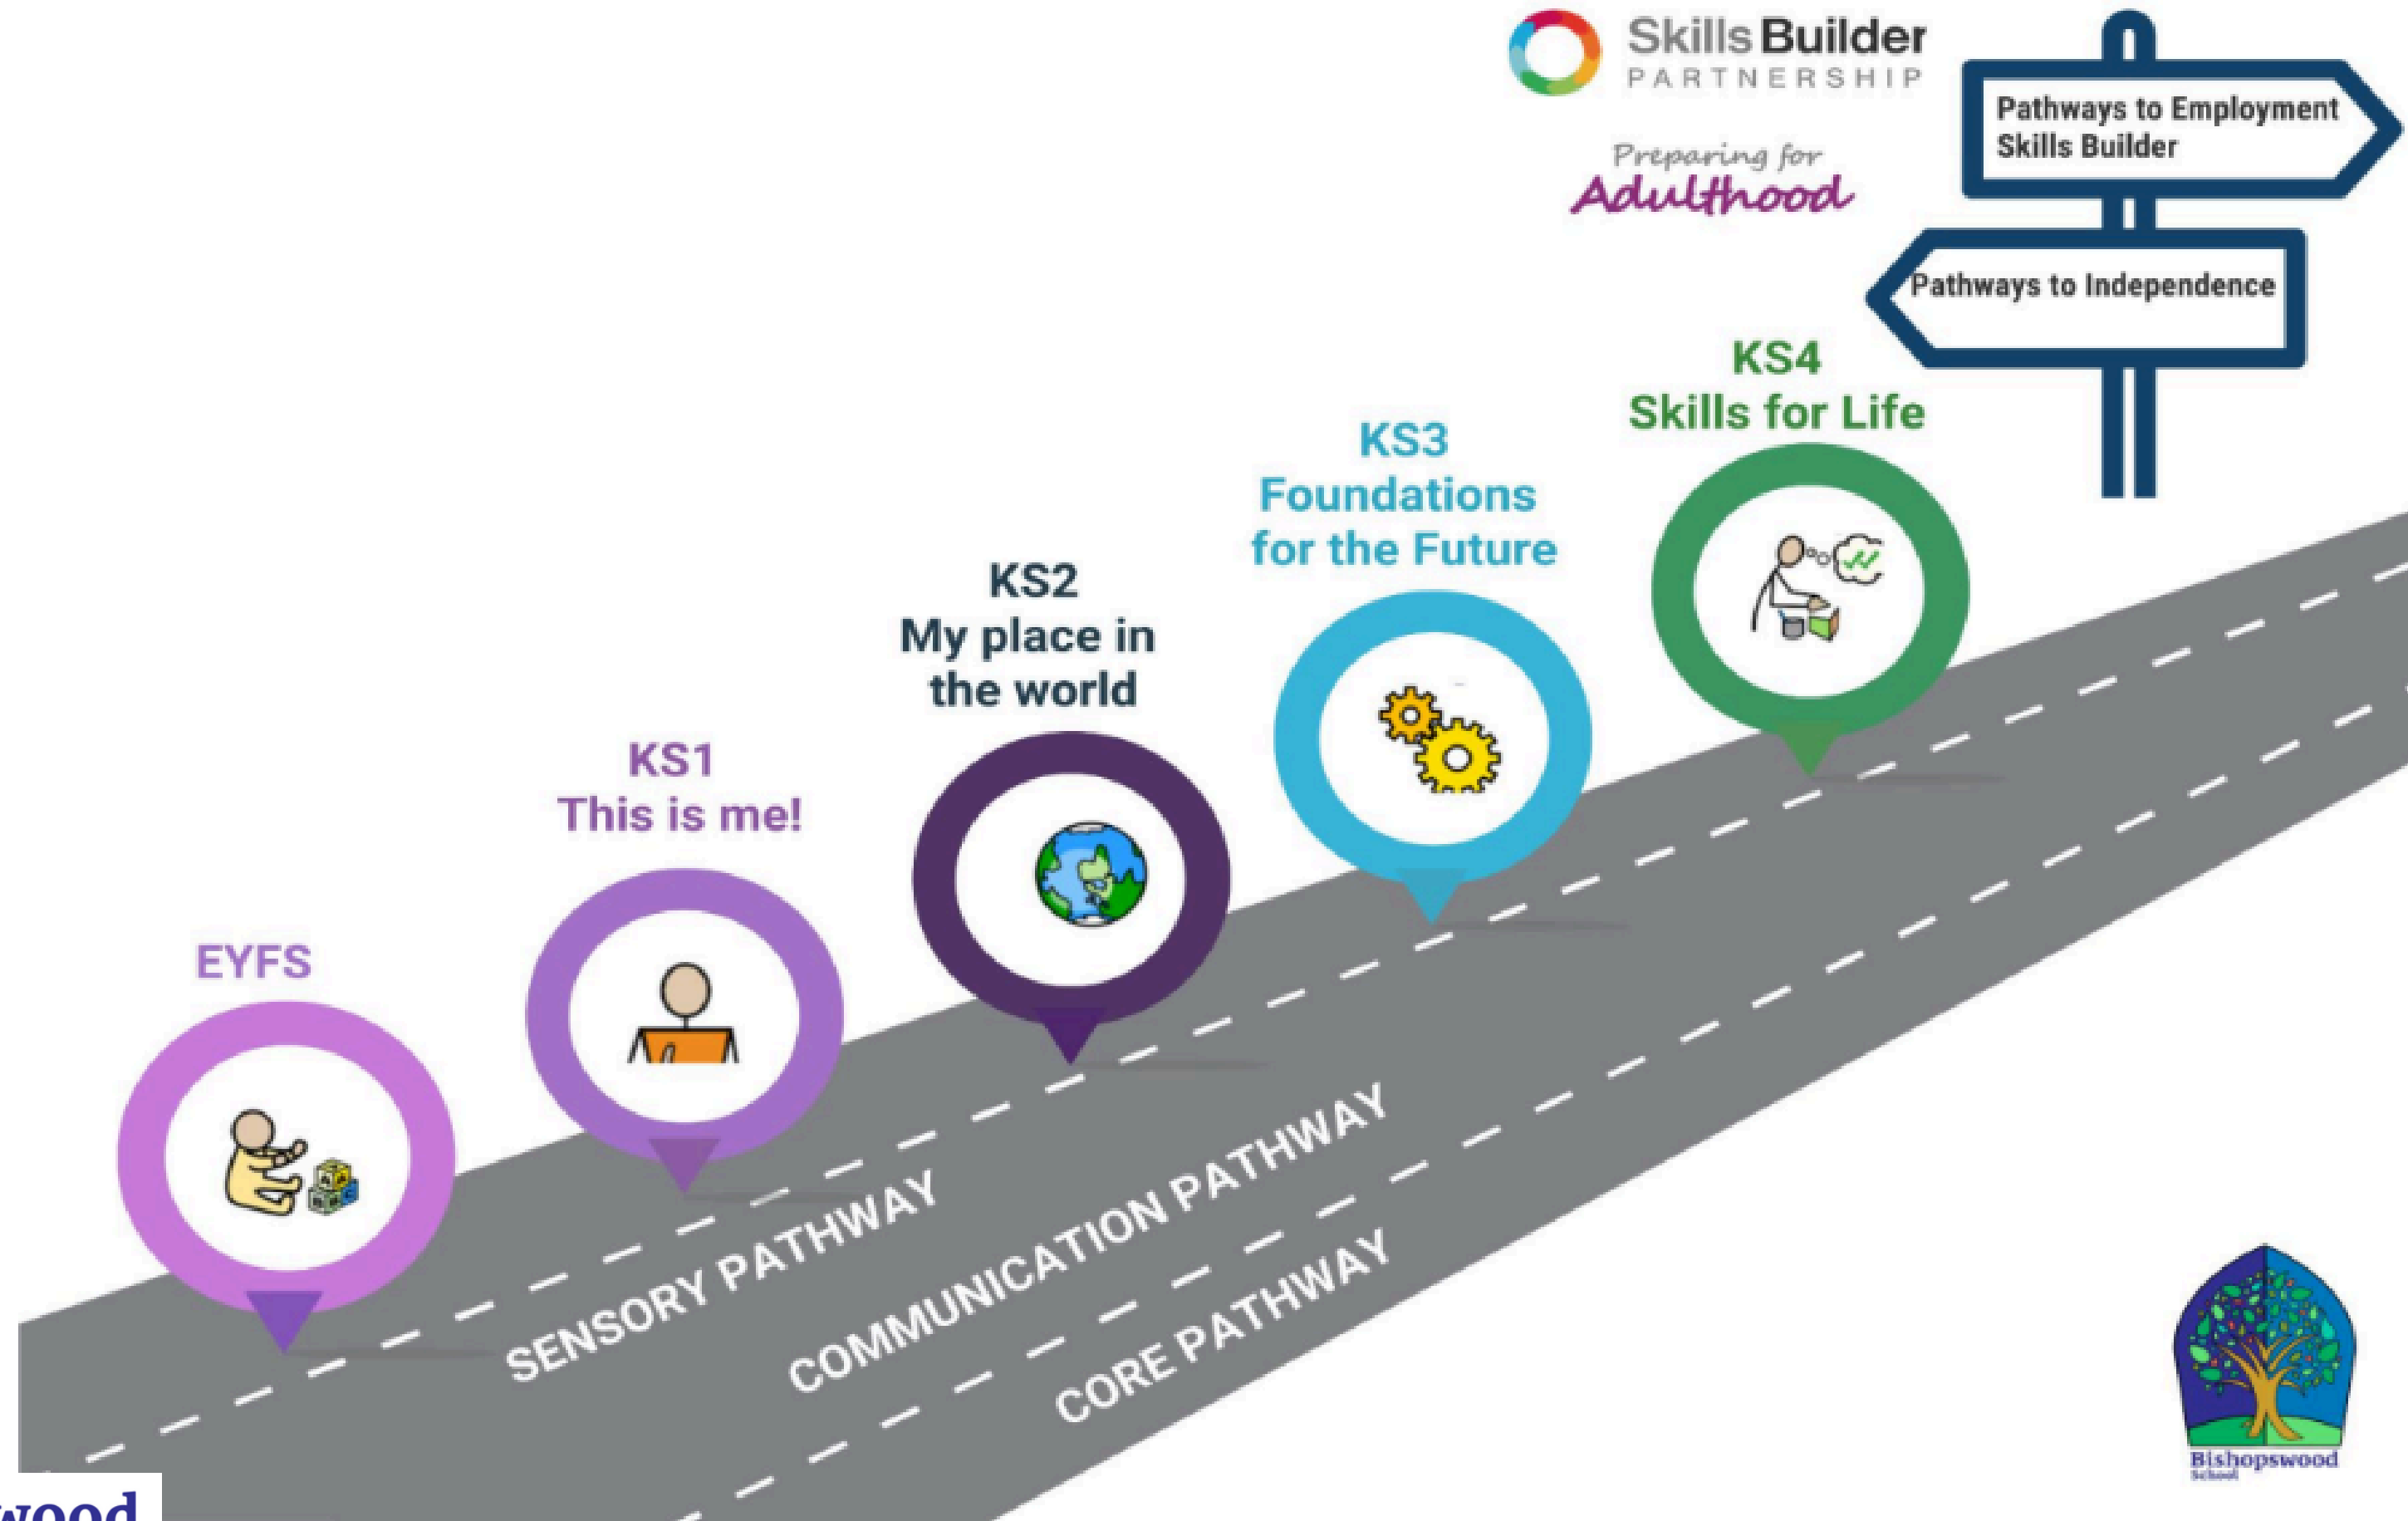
Skills Builder
PARTNERSHIP

Preparing for
Adulthood

Pathways to Employment
Skills Builder

Pathways to Independence

KS4
Skills for Life

KS3
Foundations for the Future

KS2
My place in the world

KS1
This is me!

EYFS

SENSORY PATHWAY

COMMUNICATION PATHWAY

CORE PATHWAY

Bishopswood
School

wood